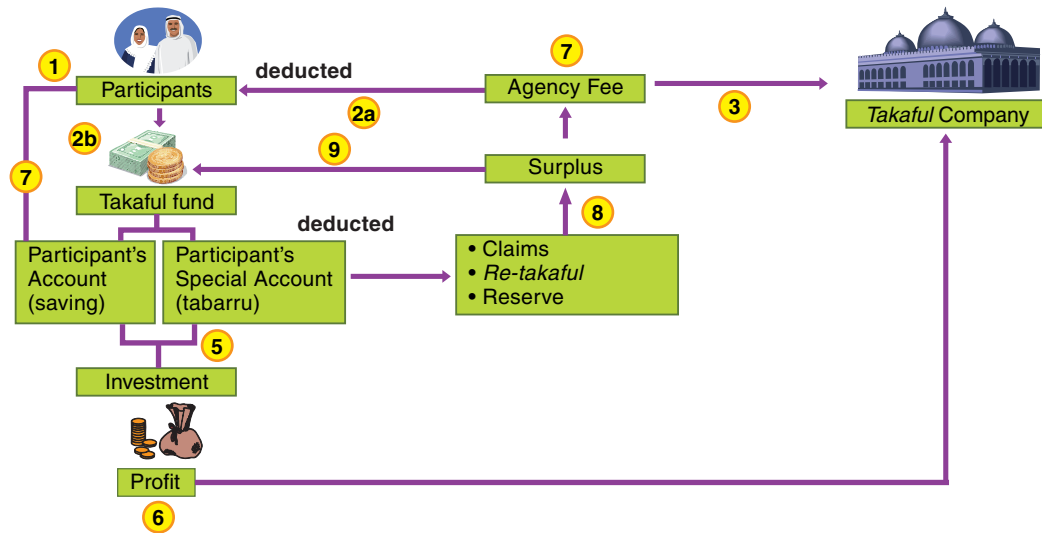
1
Participants
deducted
7
Agency Fee
3
*Takaful* Company
2a
2b
9
Surplus
7
Takaful fund
deducted
8
Participant's Account (saving)
Participant's Special Account (tabarru)
• Claims
• *Re-takaful*
• Reserve
5
Investment
Profit
6